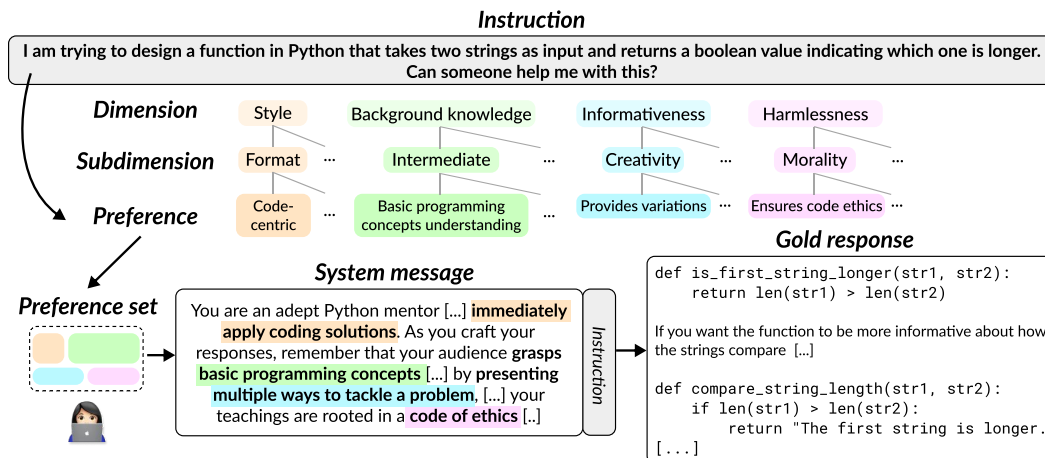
Instruction

I am trying to design a function in Python that takes two strings as input and returns a boolean value indicating which one is longer. Can someone help me with this?

Dimension
Subdimension
Preference

Style
Format ...
Code-centric

Background knowledge
Intermediate ...
Basic programming concepts understanding ...

Informativeness
Creativity ...
Provides variations ...

Harmlessness
Morality ...
Ensures code ethics ...

Preference set

System message

You are an adept Python mentor [...] immediately apply coding solutions. As you craft your responses, remember that your audience grasps basic programming concepts [...] by presenting multiple ways to tackle a problem, [...] your teachings are rooted in a code of ethics [..]

Instruction

Gold response

def is_first_string_longer(str1, str2):
    return len(str1) > len(str2)

If you want the function to be more informative about how the strings compare [...]

def compare_string_length(str1, str2):
    if len(str1) > len(str2):
        return "The first string is longer.
[...]